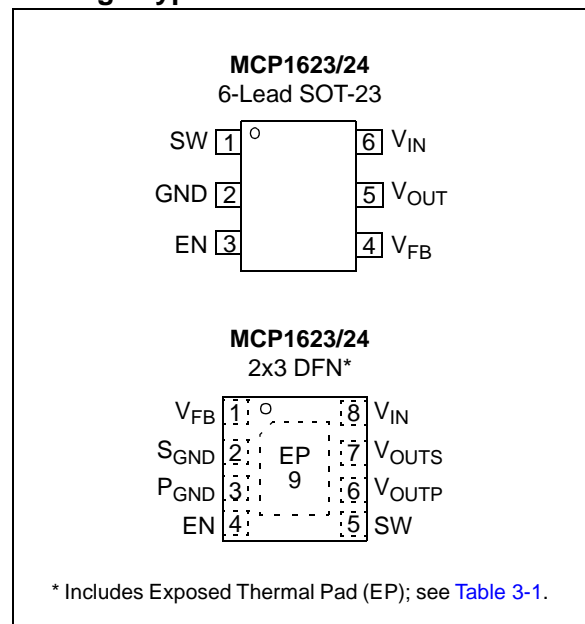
MCP1623/24
6-Lead SOT-23

SW 1
GND 2
EN 3
6 $V_{IN}$
5 $V_{OUT}$
4 $V_{FB}$

MCP1623/24
2x3 DFN*

$V_{FB}$ 1
$S_{GND}$ 2
$P_{GND}$ 3
EN 4
EP 9
8 $V_{IN}$
7 $V_{OUTS}$
6 $V_{OUTP}$
5 SW

* Includes Exposed Thermal Pad (EP); see Table 3-1.